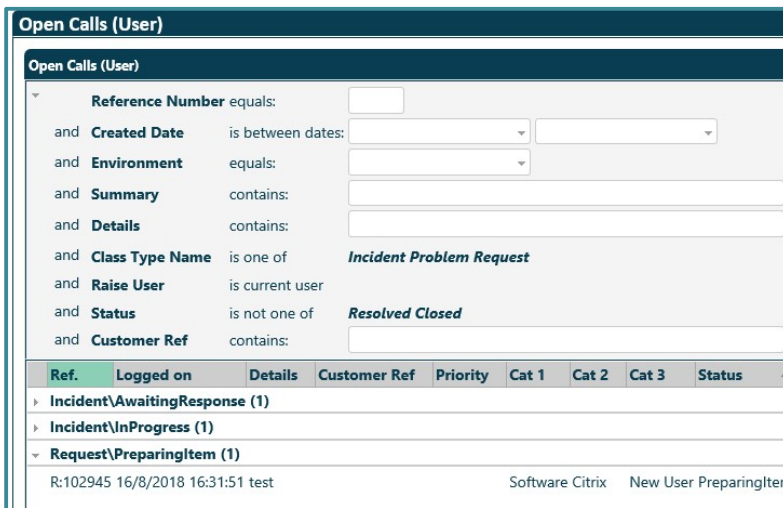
Open Calls (User)

Open Calls (User)

Reference Number equals:

and Created Date is between dates:

and Environment equals:

and Summary contains:

and Details contains:

and Class Type Name is one of Incident Problem Request

and Raise User is current user

and Status is not one of Resolved Closed

and Customer Ref contains:

| Ref. | Logged on | Details | Customer Ref | Priority | Cat 1 | Cat 2 | Cat 3 | Status |
|---|---|---|---|---|---|---|---|---|
| Incident\AwaitingResponse (1) | | | | | | | | |
| Incident\InProgress (1) | | | | | | | | |
| Request\PreparingItem (1) | | | | | | | | |
| R:102945 | 16/8/2018 16:31:51 | test | | | Software | Citrix | New User | PreparingIter |